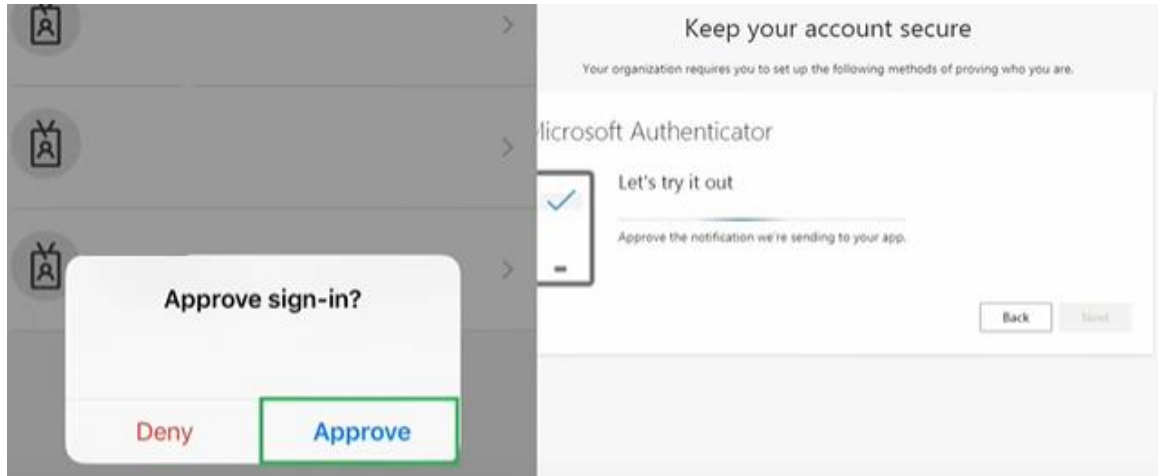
Approve sign-in?

Deny

Approve

Keep your account secure

Your organization requires you to set up the following methods of proving who you are.

licrosoft Authenticator

Let's try it out

Approve the notification we're sending to your app.

Back

Next